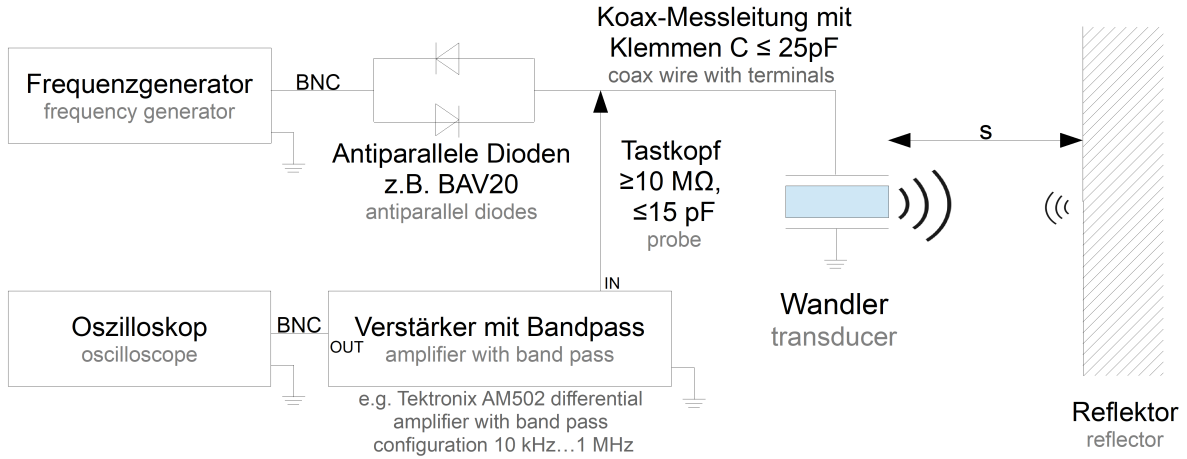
Koax-Messleitung mit Klemmen C ≤ 25pF
coax wire with terminals

Frequenzgenerator
frequency generator

BNC

Antiparallele Dioden
z.B. BAV20
antiparallel diodes

Tastkopf
≥10 MΩ,
≤15 pF
probe

s

IN

Oszilloskop
oscilloscope

BNC

OUT

Verstärker mit Bandpass
amplifier with band pass

e.g. Tektronix AM502 differential amplifier with band pass configuration 10 kHz…1 MHz

Wandler
transducer

Reflektor
reflector